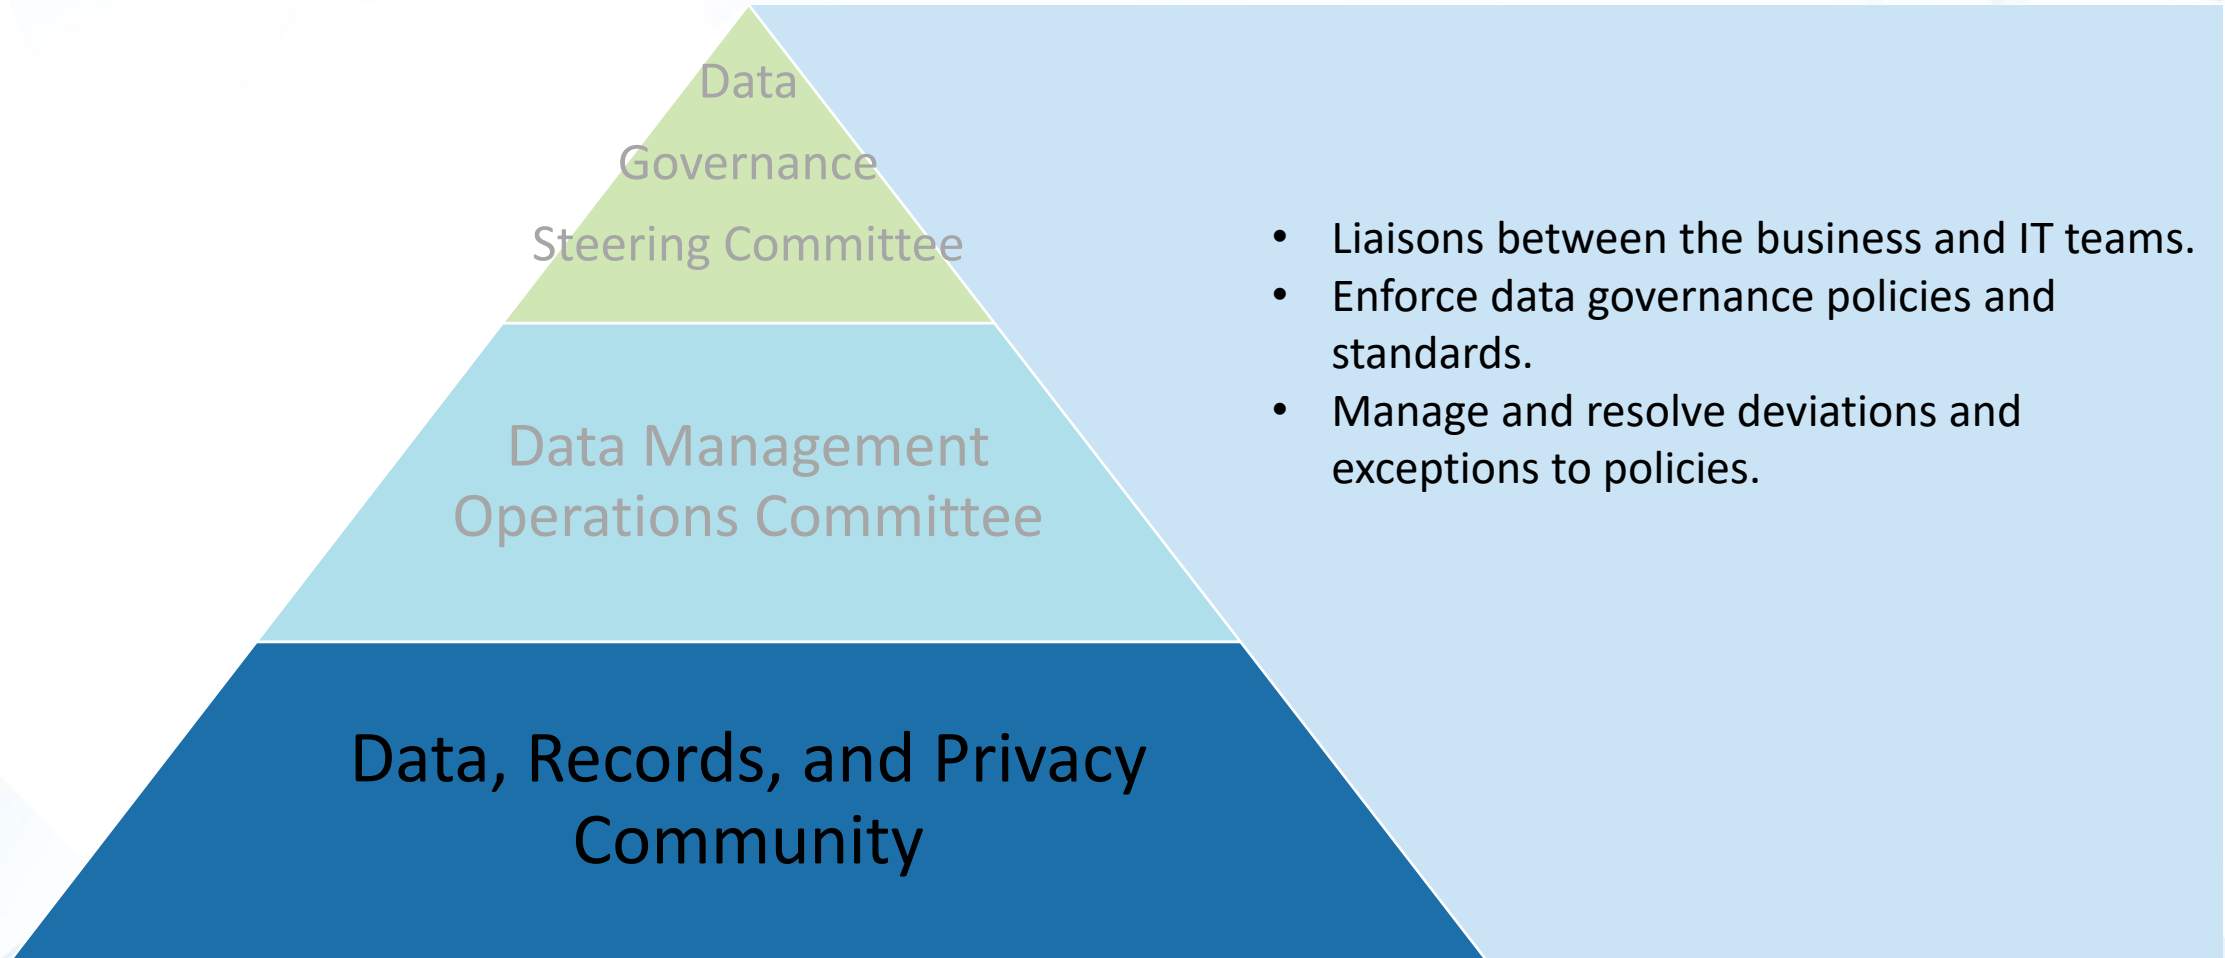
Data
Governance
Steering Committee

Data Management
Operations Committee

Data, Records, and Privacy
Community

- Liaisons between the business and IT teams.
- Enforce data governance policies and standards.
- Manage and resolve deviations and exceptions to policies.